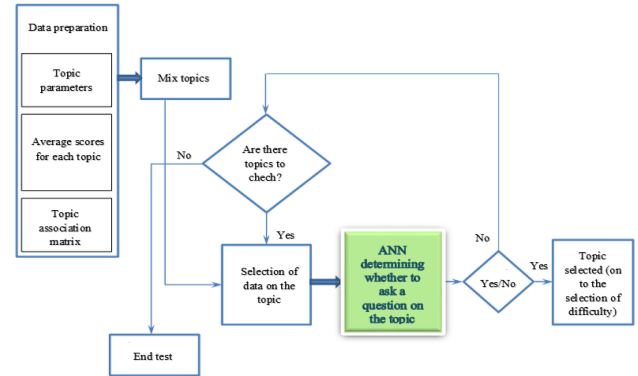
Data preparation

Topic parameters

Average scores for each topic

Topic association matrix

Mix topics

Are there topics to chech?

No

Yes

Selection of data on the topic

ANN determining whether to ask a question on the topic

No

Yes/No

Yes

Topic selected (on to the selection of difficulty)

End test